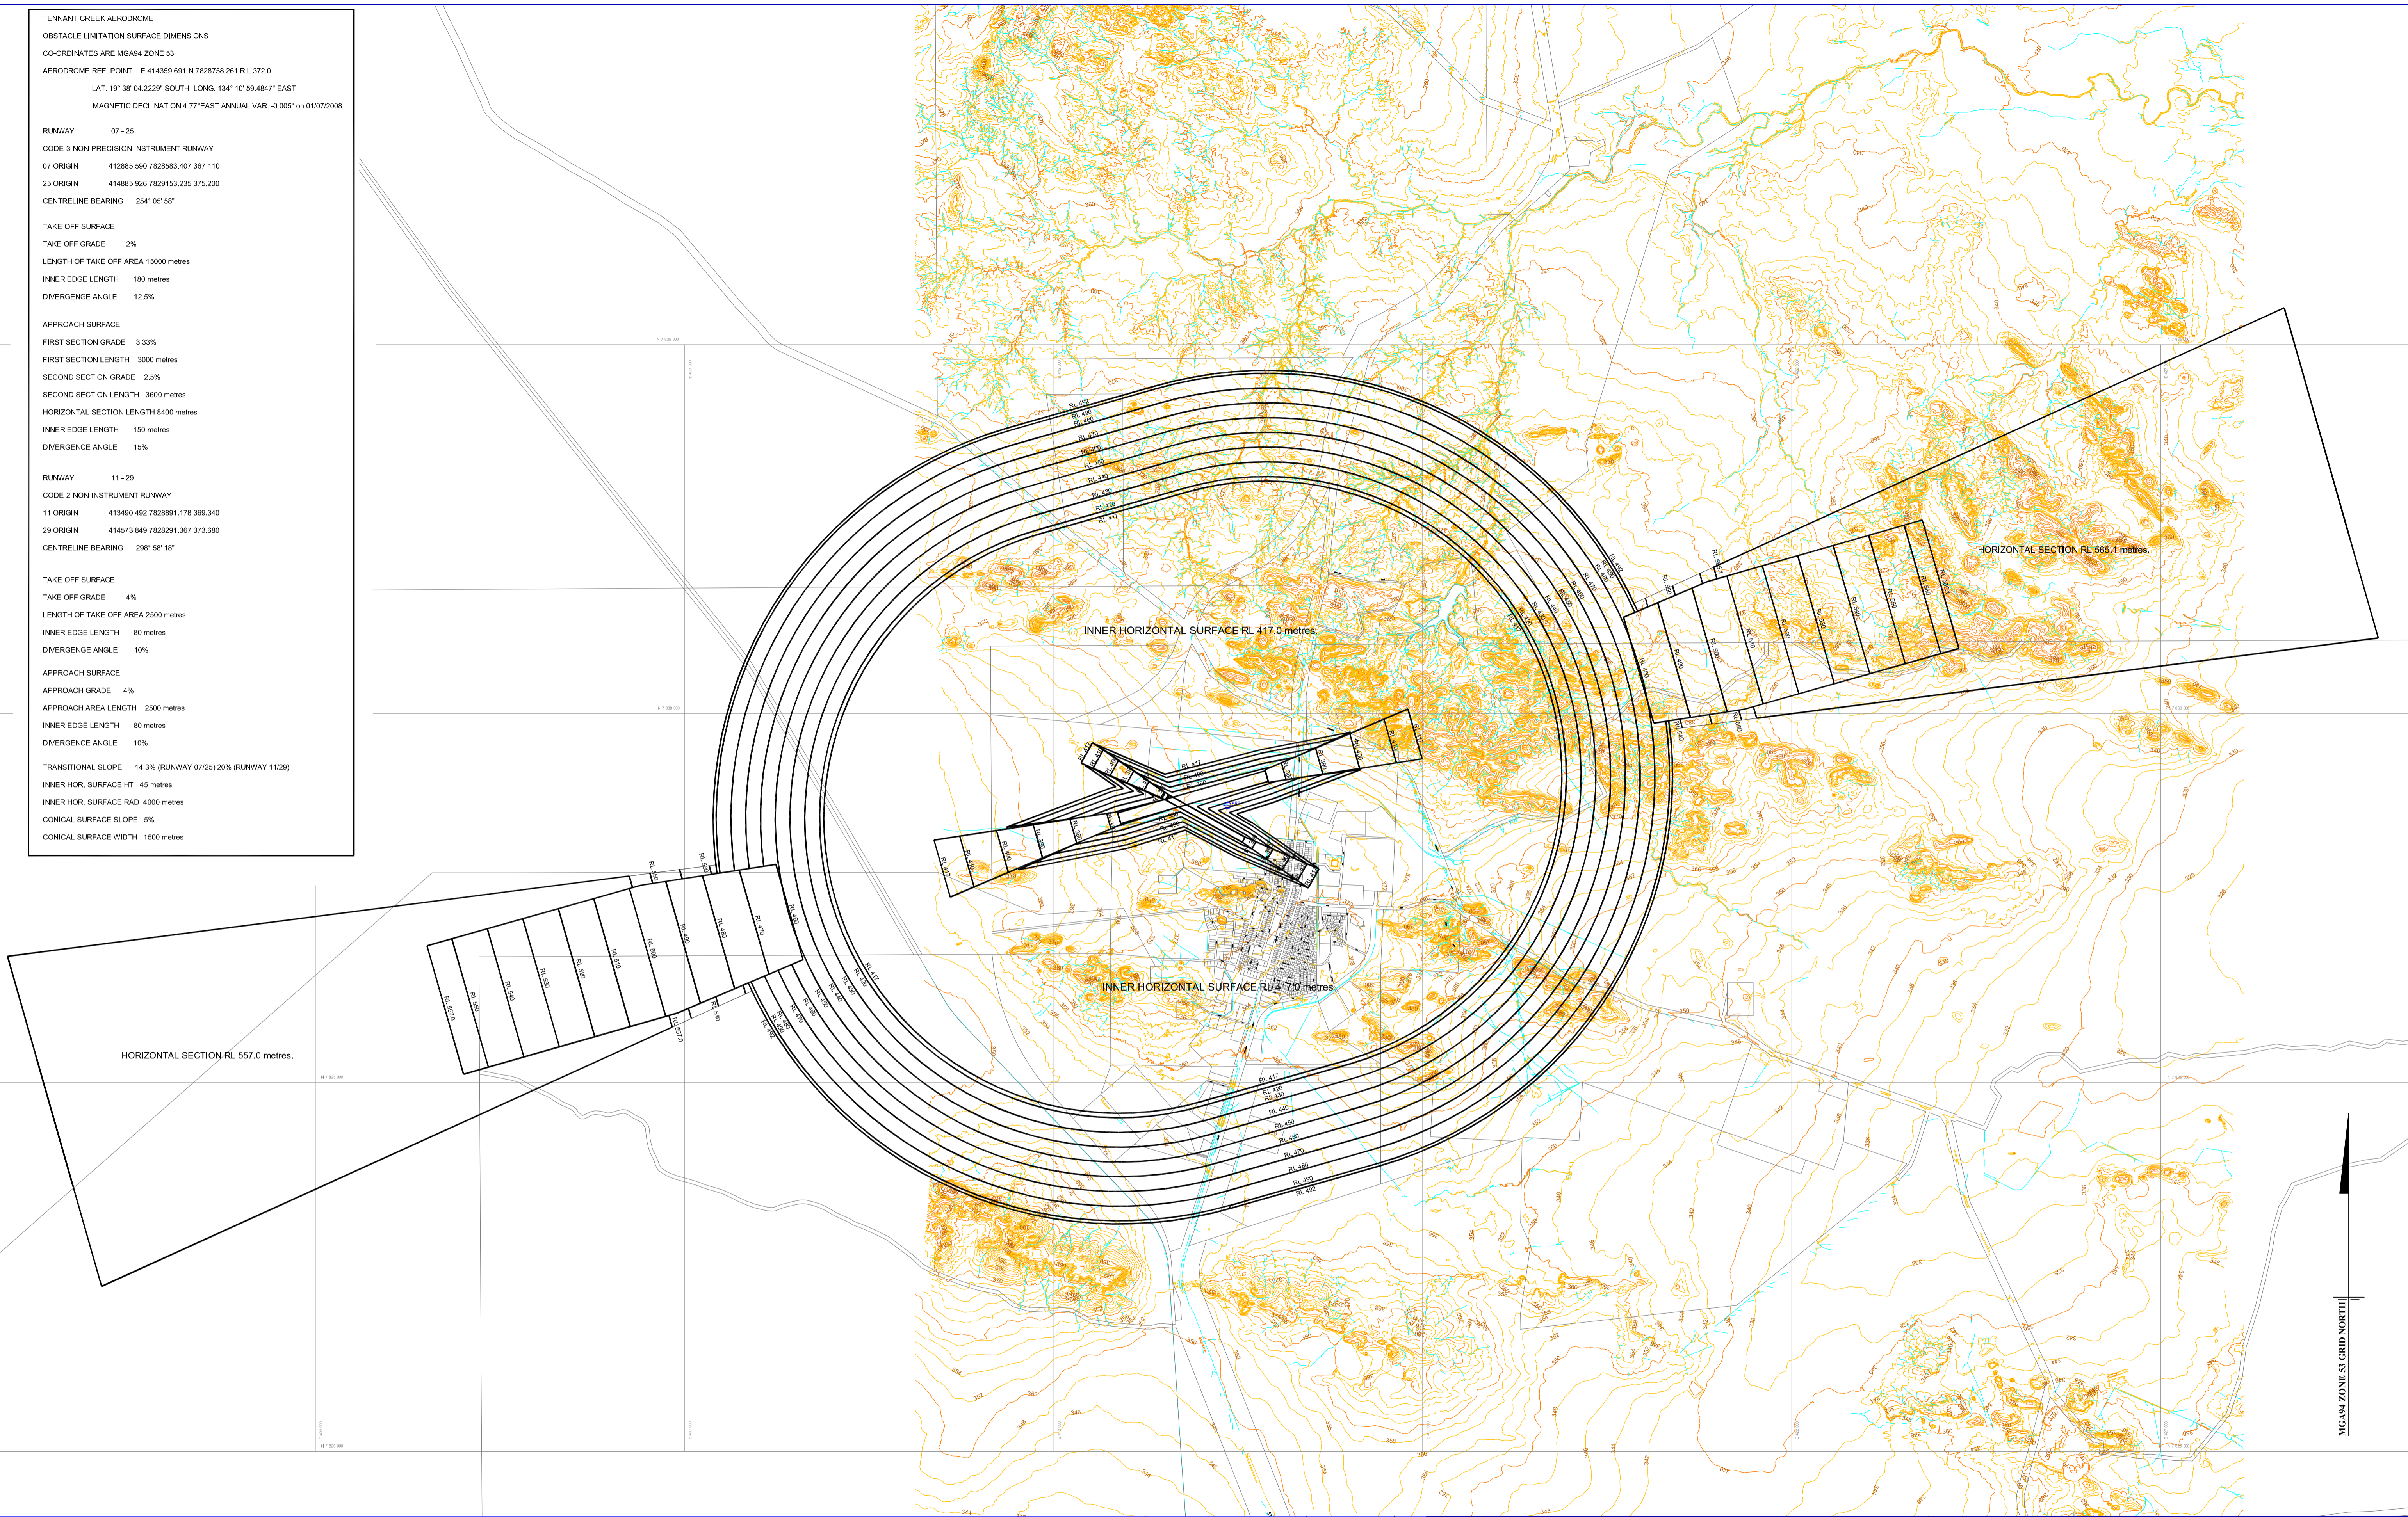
TENNANT CREEK AERODROME

OBSTACLE LIMITATION SURFACE DIMENSIONS

CO-ORDINATES ARE MGA94 ZONE 53.

AERODROME REF. POINT E.414359.691 N.7828758.261 R.L.372.0

LAT. 19° 38' 04.2229" SOUTH LONG. 134° 10' 59.4847" EAST

MAGNETIC DECLINATION 4.77°EAST ANNUAL VAR. -0.005° on 01/07/2008

RUNWAY 07 - 25

CODE 3 NON PRECISION INSTRUMENT RUNWAY

07 ORIGIN 412885.590 7828583.407 367.110

25 ORIGIN 414885.926 7829153.235 375.200

CENTRELINE BEARING 254° 05' 58"

TAKE OFF SURFACE

TAKE OFF GRADE 2%

LENGTH OF TAKE OFF AREA 15000 metres

INNER EDGE LENGTH 180 metres

DIVERGENGE ANGLE 12.5%

APPROACH SURFACE

FIRST SECTION GRADE 3.33%

FIRST SECTION LENGTH 3000 metres

SECOND SECTION GRADE 2.5%

SECOND SECTION LENGTH 3600 metres

HORIZONTAL SECTION LENGTH 8400 metres

INNER EDGE LENGTH 150 metres

DIVERGENCE ANGLE 15%

RUNWAY 11 - 29

CODE 2 NON INSTRUMENT RUNWAY

11 ORIGIN 413490.492 7828891.178 369.340

29 ORIGIN 414573.849 7828291.367 373.680

CENTRELINE BEARING 298° 58' 18"

TAKE OFF SURFACE

TAKE OFF GRADE 4%

LENGTH OF TAKE OFF AREA 2500 metres

INNER EDGE LENGTH 80 metres

DIVERGENGE ANGLE 10%

APPROACH SURFACE

APPROACH GRADE 4%

APPROACH AREA LENGTH 2500 metres

INNER EDGE LENGTH 80 metres

DIVERGENCE ANGLE 10%

TRANSITIONAL SLOPE 14.3% (RUNWAY 07/25) 20% (RUNWAY 11/29)

INNER HOR. SURFACE HT 45 metres

INNER HOR. SURFACE RAD 4000 metres

CONICAL SURFACE SLOPE 5%

CONICAL SURFACE WIDTH 1500 metres

HORIZONTAL SECTION RL 565.1 metres.

INNER HORIZONTAL SURFACE RL 417.0 metres.

INNER HORIZONTAL SURFACE RL 417.0 metres

HORIZONTAL SECTION RL 557.0 metres.

RL 417 RL 420 RL 430 RL 440 RL 450 RL 460 RL 470 RL 480 RL 490

RL 500 RL 510 RL 520 RL 530 RL 540 RL 550 RL 557.0 RL 560

MGA94 ZONE 53 GRID NORTH